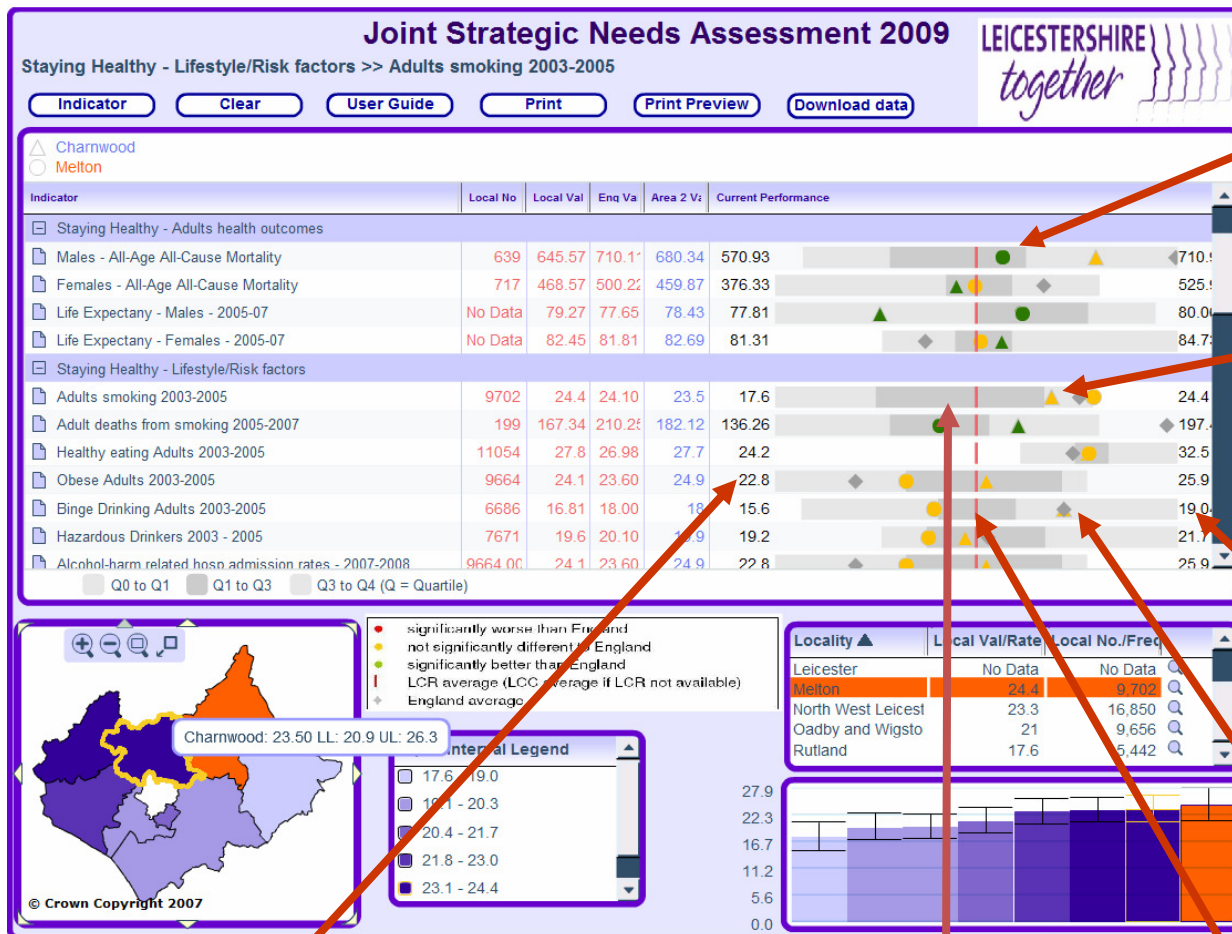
Joint Strategic Needs Assessment 2009

Staying Healthy - Lifestyle/Risk factors >> Adults smoking 2003-2005

LEICESTERSHIRE together

Indicator | Clear | User Guide | Print | Print Preview | Download data

Charnwood
Melton

| Indicator | Local No | Local Val | Eng Va | Area 2 Va | Current Performance | |
|---|---|---|---|---|---|---|
| Staying Healthy - Adults health outcomes | | | | | | |
| Males - All-Age All-Cause Mortality | 639 | 645.57 | 710.11 | 680.34 | 570.93 | 710.9 |
| Females - All-Age All-Cause Mortality | 717 | 468.57 | 500.22 | 459.87 | 376.33 | 525.9 |
| Life Expectancy - Males - 2005-07 | No Data | 79.27 | 77.65 | 78.43 | 77.81 | 80.0 |
| Life Expectancy - Females - 2005-07 | No Data | 82.45 | 81.81 | 82.69 | 81.31 | 84.7 |
| Staying Healthy - Lifestyle/Risk factors | | | | | | |
| Adults smoking 2003-2005 | 9702 | 24.4 | 24.10 | 23.5 | 17.6 | 24.4 |
| Adult deaths from smoking 2005-2007 | 199 | 167.34 | 210.25 | 182.12 | 136.26 | 197.4 |
| Healthy eating Adults 2003-2005 | 11054 | 27.8 | 26.98 | 27.7 | 24.2 | 32.5 |
| Obese Adults 2003-2005 | 9664 | 24.1 | 23.60 | 24.9 | 22.8 | 25.9 |
| Binge Drinking Adults 2003-2005 | 6686 | 16.81 | 18.00 | 18 | 15.6 | 19.0 |
| Hazardous Drinkers 2003 - 2005 | 7671 | 19.6 | 20.10 | 19.9 | 19.2 | 21.7 |
| Alcohol-harm related hosp admission rates - 2007-2008 | 9664.00 | 24.1 | 23.60 | 24.9 | 22.8 | 25.9 |

Q0 to Q1 Q1 to Q3 Q3 to Q4 (Q = Quartile)

significantly worse than England
not significantly different to England
significantly better than England
LCR average (LCC average if LCR not available)
England average

Charnwood: 23.50 LL: 20.9 UL: 26.3

Interval Legend
17.6 - 19.0
19.1 - 20.3
20.4 - 21.7
21.8 - 23.0
23.1 - 24.4

© Crown Copyright 2007

| Locality | Local Val/Rate | Local No./Freq |
|---|---|---|
| Leicester | No Data | No Data |
| Melton | 24.4 | 9,702 |
| North West Leicest | 23.3 | 16,850 |
| Oadby and Wigsto | 21 | 9,656 |
| Rutland | 17.6 | 5,442 |

27.9
22.3
16.7
11.2
5.6
0.0